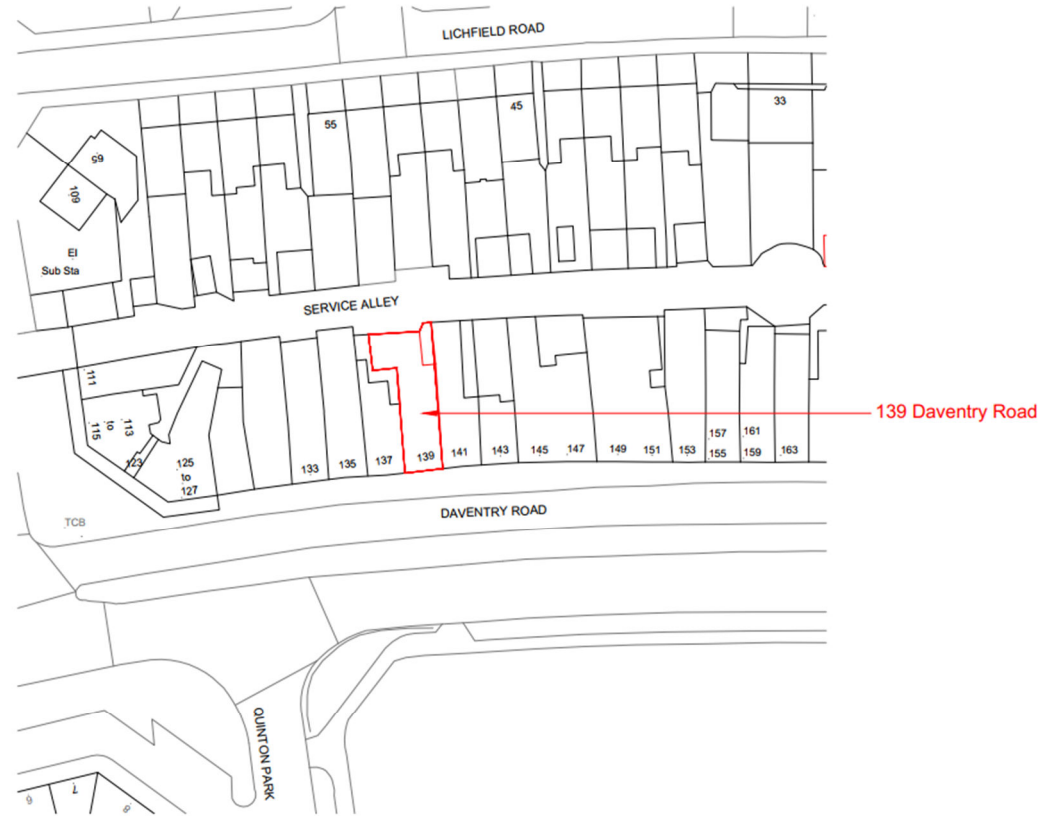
LICHFIELD ROAD

33

45

55

65

109

El
Sub Sta

SERVICE ALLEY

111

113
to
115

123

125
to
127

133

135

137

139

141

143

145

147

149

151

153

157

155

161

159

163

139 Daventry Road

TCB

DAVENTRY ROAD

QUINTON PARK

6

7

8